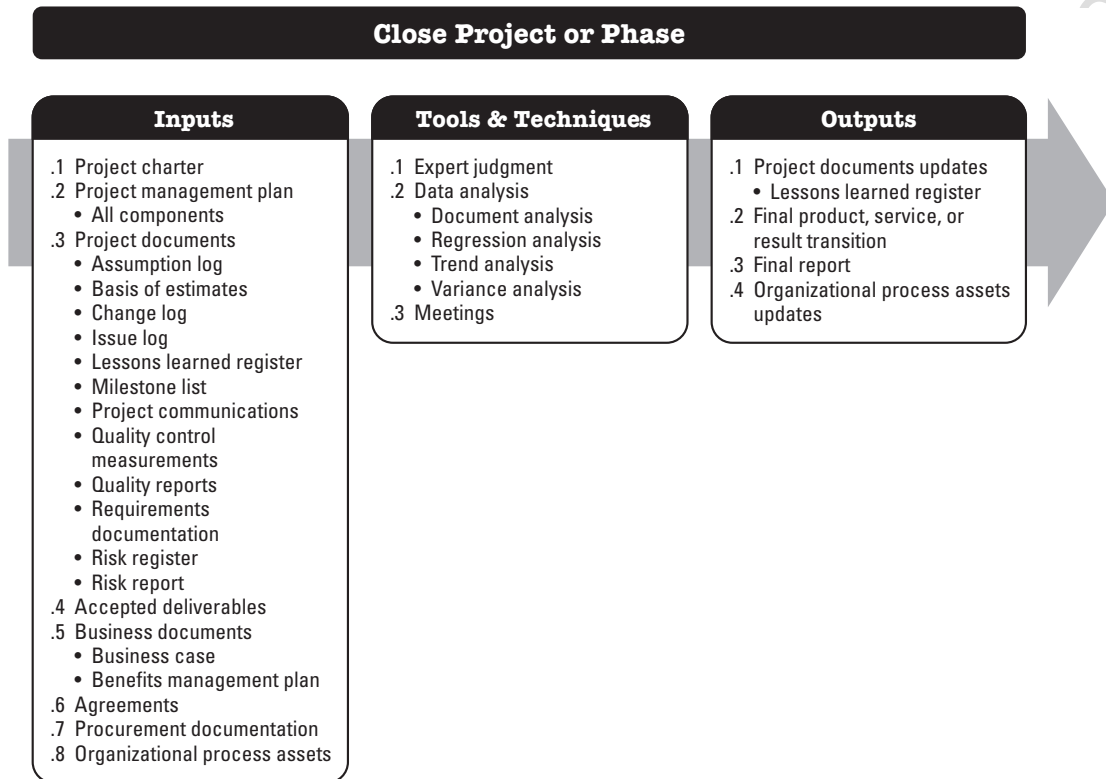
Close Project or Phase

Inputs

.1 Project charter
.2 Project management plan
• All components
.3 Project documents
• Assumption log
• Basis of estimates
• Change log
• Issue log
• Lessons learned register
• Milestone list
• Project communications
• Quality control measurements
• Quality reports
• Requirements documentation
• Risk register
• Risk report
.4 Accepted deliverables
.5 Business documents
• Business case
• Benefits management plan
.6 Agreements
.7 Procurement documentation
.8 Organizational process assets

Tools & Techniques

.1 Expert judgment
.2 Data analysis
• Document analysis
• Regression analysis
• Trend analysis
• Variance analysis
.3 Meetings

Outputs

.1 Project documents updates
• Lessons learned register
.2 Final product, service, or result transition
.3 Final report
.4 Organizational process assets updates